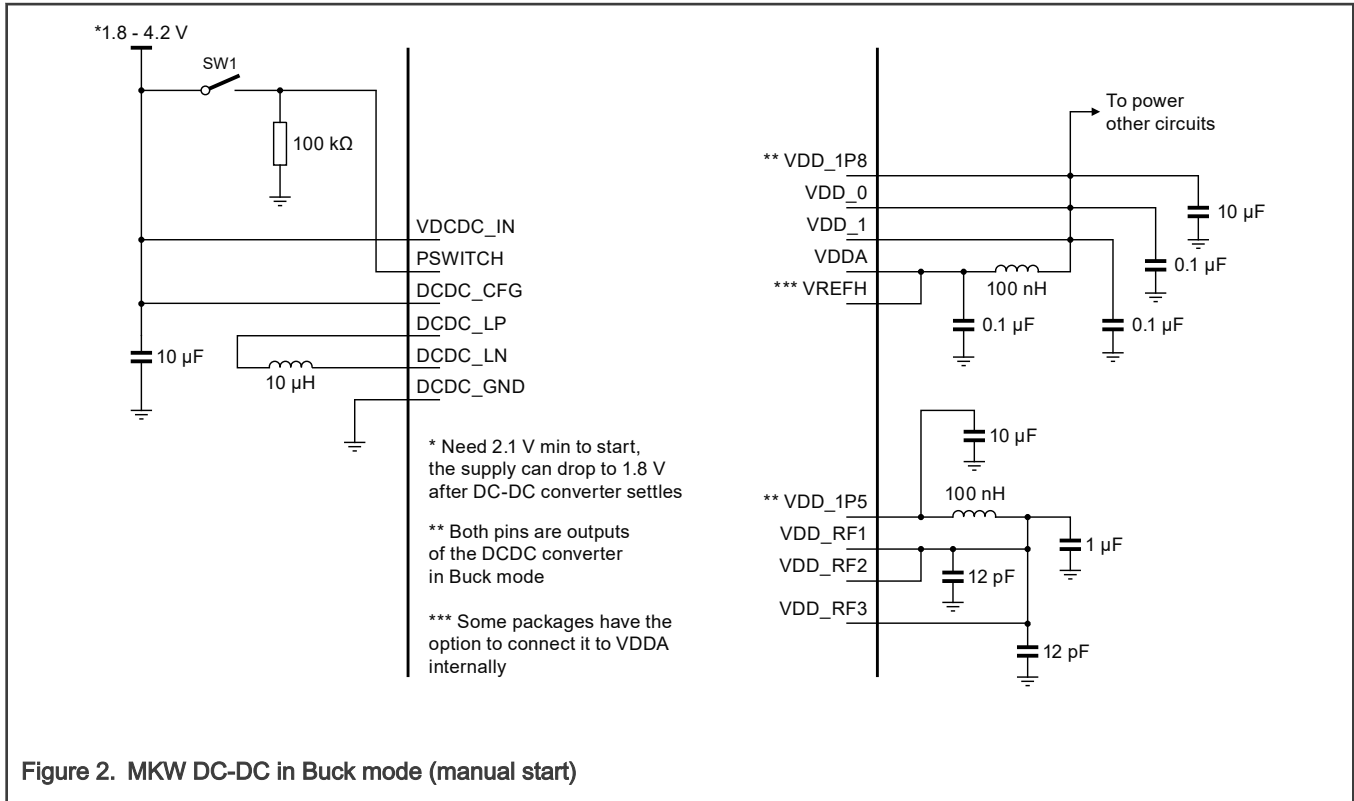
*1.8 - 4.2 V

SW1

100 kΩ

VDCDC_IN

PSWITCH

DCDC_CFG

DCDC_LP

DCDC_LN

DCDC_GND

10 µF

10 µH

* Need 2.1 V min to start, the supply can drop to 1.8 V after DC-DC converter settles

** Both pins are outputs of the DCDC converter in Buck mode

*** Some packages have the option to connect it to VDDA internally

To power other circuits

** VDD_1P8

VDD_0

VDD_1

VDDA

*** VREFH

100 nH

10 µF

0.1 µF

0.1 µF

0.1 µF

10 µF

** VDD_1P5

100 nH

VDD_RF1

VDD_RF2

VDD_RF3

1 µF

12 pF

12 pF

Figure 2. MKW DC-DC in Buck mode (manual start)